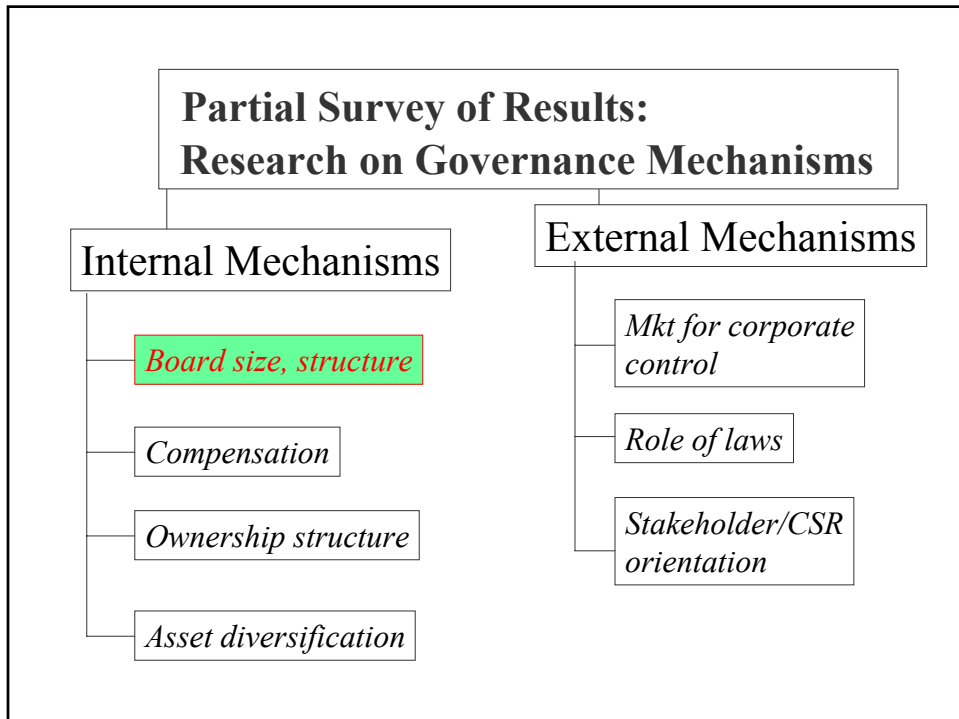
Partial Survey of Results:
Research on Governance Mechanisms

Internal Mechanisms

Board size, structure

Compensation

Ownership structure

Asset diversification

External Mechanisms

Mkt for corporate control

Role of laws

Stakeholder/CSR orientation